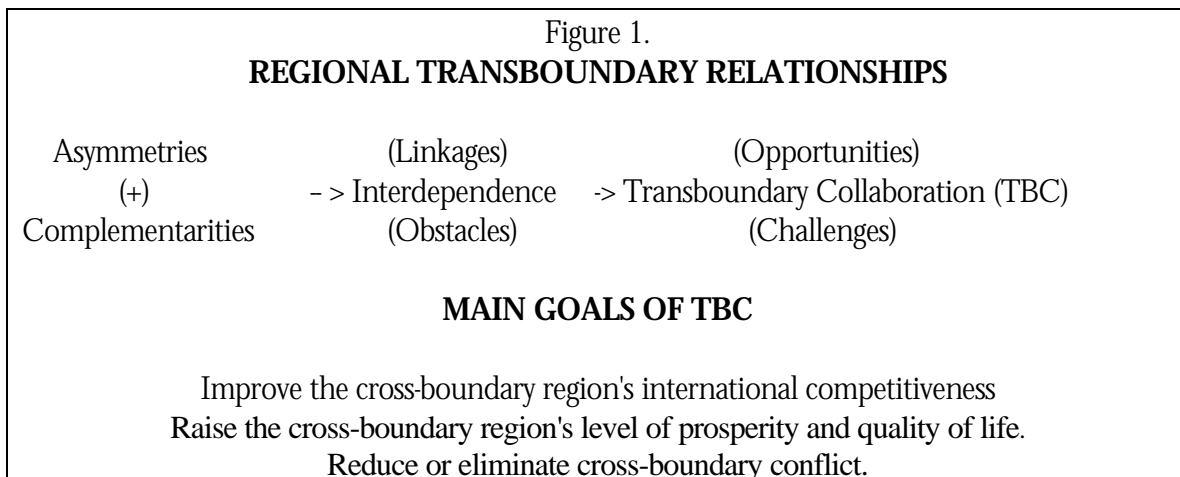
Figure 1.
**REGIONAL TRANSBOUNDARY RELATIONSHIPS**

Asymmetries (Linkages) (Opportunities)
(+) – > Interdependence -> Transboundary Collaboration (TBC)
Complementarities (Obstacles) (Challenges)

**MAIN GOALS OF TBC**

Improve the cross-boundary region's international competitiveness
Raise the cross-boundary region's level of prosperity and quality of life.
Reduce or eliminate cross-boundary conflict.